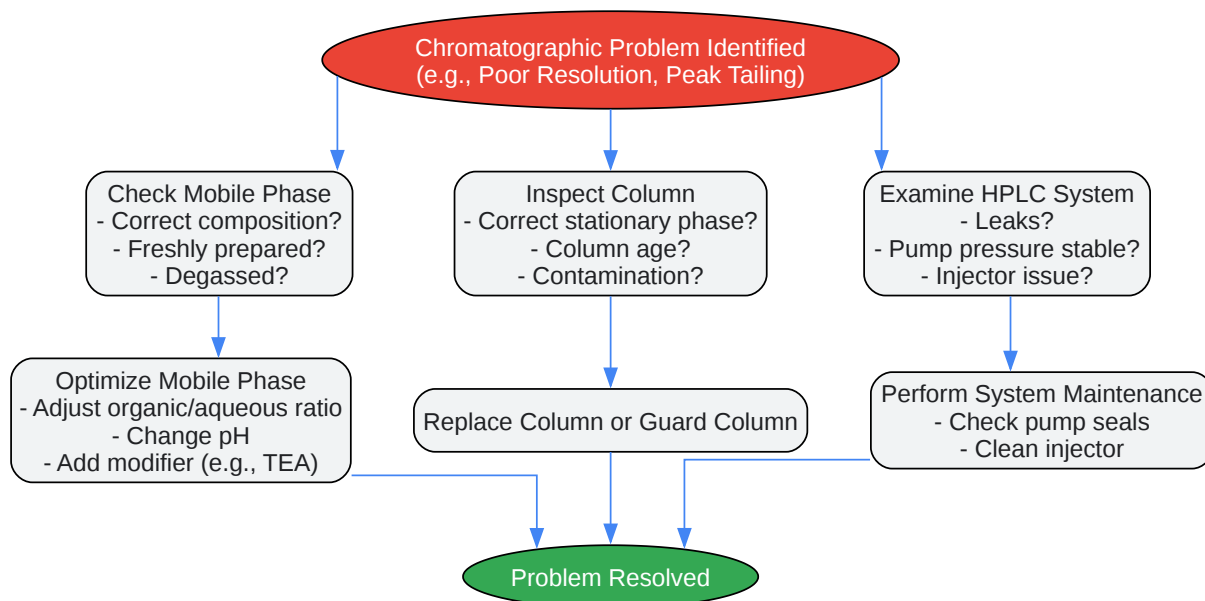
Chromatographic Problem Identified
(e.g., Poor Resolution, Peak Tailing)

Check Mobile Phase
- Correct composition?
- Freshly prepared?
- Degassed?

Inspect Column
- Correct stationary phase?
- Column age?
- Contamination?

Examine HPLC System
- Leaks?
- Pump pressure stable?
- Injector issue?

Optimize Mobile Phase
- Adjust organic/aqueous ratio
- Change pH
- Add modifier (e.g., TEA)

Replace Column or Guard Column

Perform System Maintenance
- Check pump seals
- Clean injector

Problem Resolved